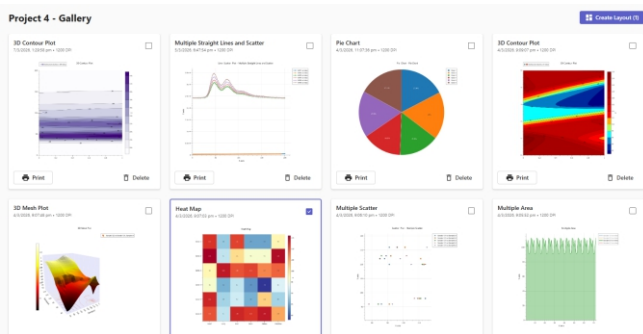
Project 4 - Gallery

Create Layout (1)

3D Contour Plot
7/3/2020, 1:20:59 pm • 1200 DPI

Print
Delete

Multiple Straight Lines and Scatter
5/3/2020, 9:47:54 pm • 1200 DPI

Print
Delete

Pie Chart
4/3/2020, 11:07:38 pm • 1200 DPI

Print
Delete

3D Contour Plot
4/3/2020, 4:09:47 pm • 1200 DPI

Print
Delete

3D Mesh Plot
4/3/2020, 9:47:58 pm • 1200 DPI

Heat Map
4/3/2020, 9:47:50 pm • 1200 DPI

Multiple Scatter
4/3/2020, 9:00:30 pm • 1200 DPI

Multiple Area
4/3/2020, 9:00:30 pm • 1200 DPI